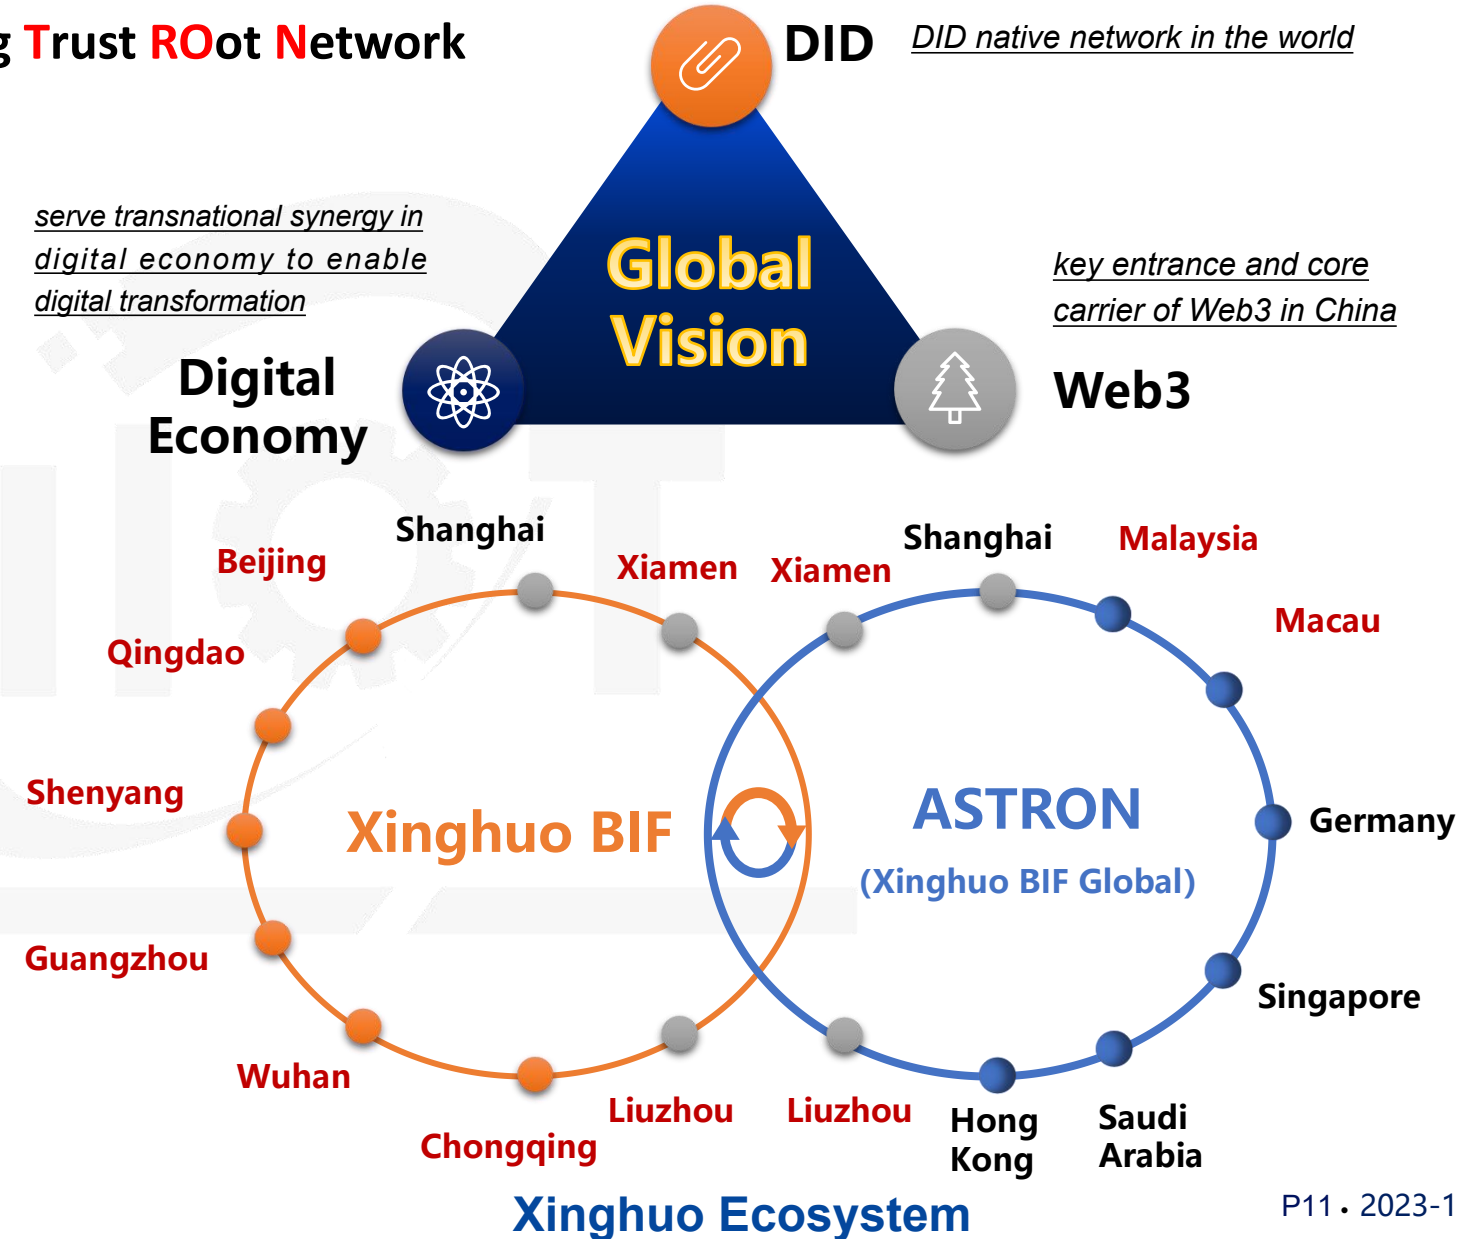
g Trust ROot Network

DID

DID native network in the world

serve transnational synergy in digital economy to enable digital transformation

Global Vision

key entrance and core carrier of Web3 in China

Digital Economy

Web3

Shanghai

Beijing

Xiamen

Xiamen

Shanghai

Malaysia

Macau

Qingdao

Shenyang

Xinghuo BIF

ASTRON

(Xinghuo BIF Global)

Germany

Guangzhou

Singapore

Wuhan

Liuzhou

Liuzhou

Hong Kong

Saudi Arabia

Chongqing

Xinghuo Ecosystem

P11 • 2023-1